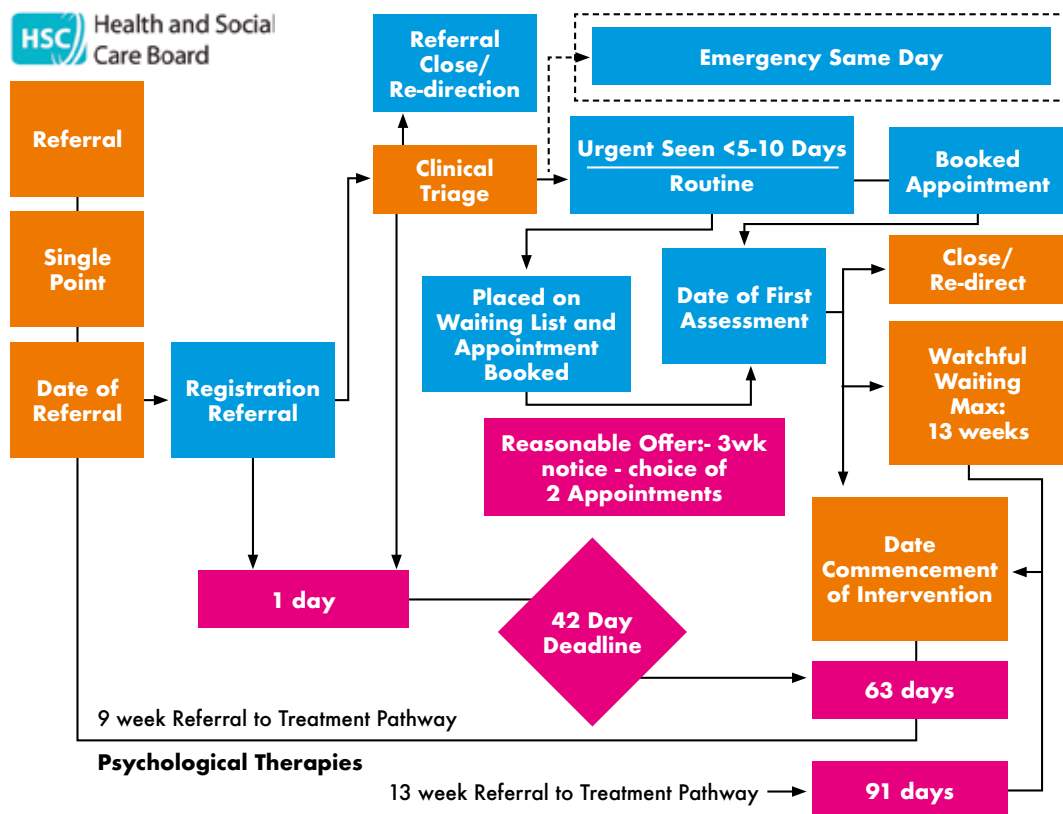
HSC Health and Social Care Board

Referral

Single Point

Date of Referral

Registration Referral

Referral Close/ Re-direction

Clinical Triage

Emergency Same Day

Urgent Seen <5-10 Days

Routine

Booked Appointment

Placed on Waiting List and Appointment Booked

Date of First Assessment

Close/ Re-direct

Watchful Waiting Max: 13 weeks

Reasonable Offer:- 3wk notice - choice of 2 Appointments

1 day

42 Day Deadline

Date Commencement of Intervention

63 days

9 week Referral to Treatment Pathway

Psychological Therapies

13 week Referral to Treatment Pathway

91 days